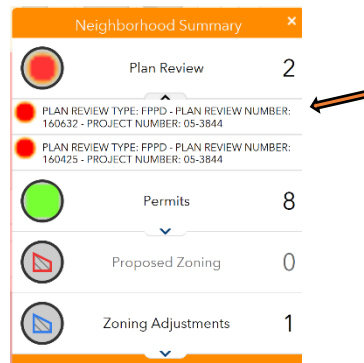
Neighborhood Summary ×

Plan Review 2

PLAN REVIEW TYPE: FPPD - PLAN REVIEW NUMBER: 160632 - PROJECT NUMBER: 05-3844

PLAN REVIEW TYPE: FPPD - PLAN REVIEW NUMBER: 160425 - PROJECT NUMBER: 05-3844

Permits 8

Proposed Zoning 0

Zoning Adjustments 1